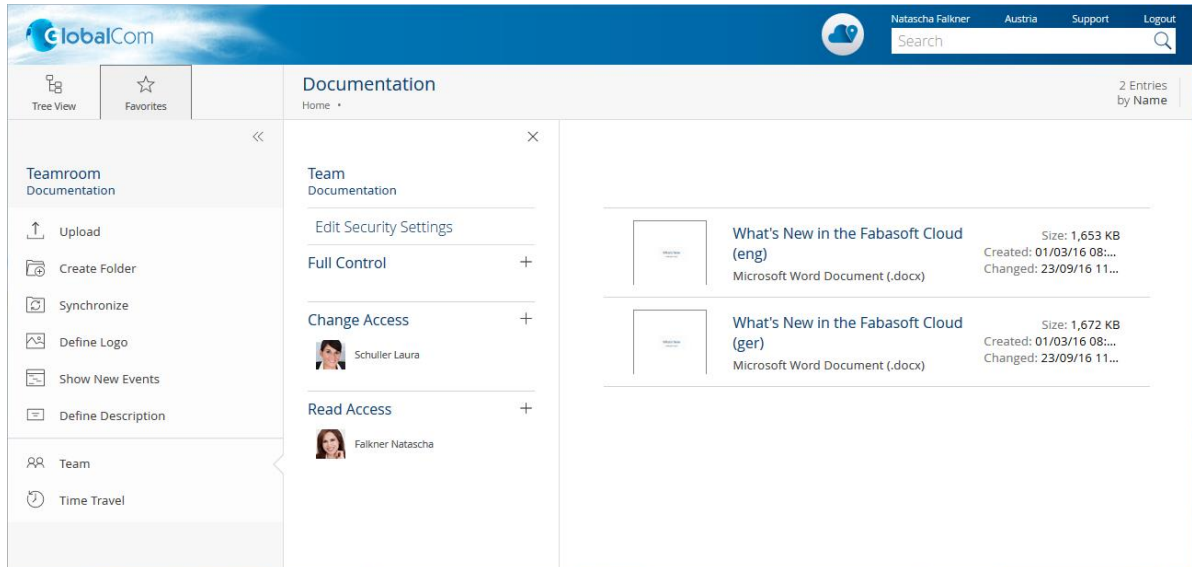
GlobalCom

Natascha Falkner Austria Support Logout

Search

Tree View Favorites

Documentation
Home •

2 Entries
by Name

Teamroom
Documentation

Upload

Create Folder

Synchronize

Define Logo

Show New Events

Define Description

Team

Time Travel

Team
Documentation

Edit Security Settings

Full Control +

Change Access +

Schuller Laura

Read Access +

Falkner Natascha

What's New in the Fabasoft Cloud (eng)
Microsoft Word Document (.docx)
Size: 1,653 KB
Created: 01/03/16 08:...
Changed: 23/09/16 11...

What's New in the Fabasoft Cloud (ger)
Microsoft Word Document (.docx)
Size: 1,672 KB
Created: 01/03/16 08:...
Changed: 23/09/16 11...